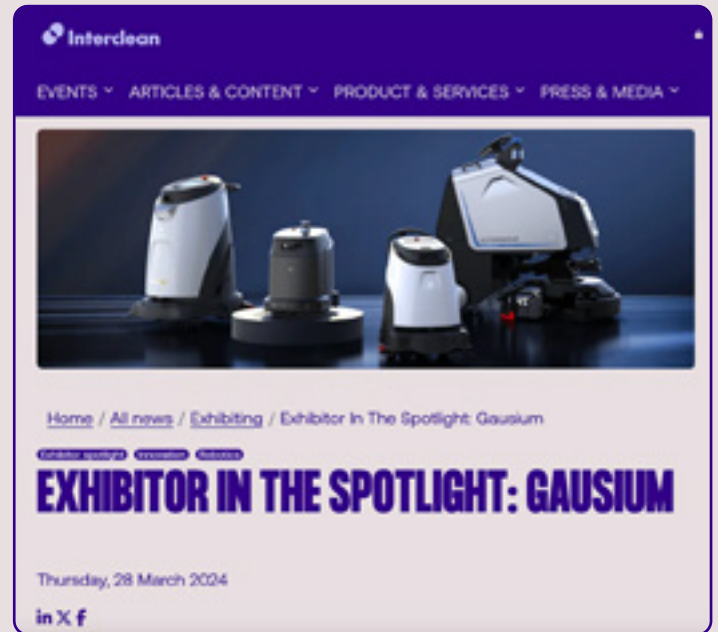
Interclean

EVENTS ˅ ARTICLES & CONTENT ˅ PRODUCT & SERVICES ˅ PRESS & MEDIA ˅

Home / All news / Exhibiting / Exhibitor In The Spotlight: Gausium

Exhibitor spotlight Innovation Robotics

EXHIBITOR IN THE SPOTLIGHT: GAUSIUM

Thursday, 28 March 2024

in X f